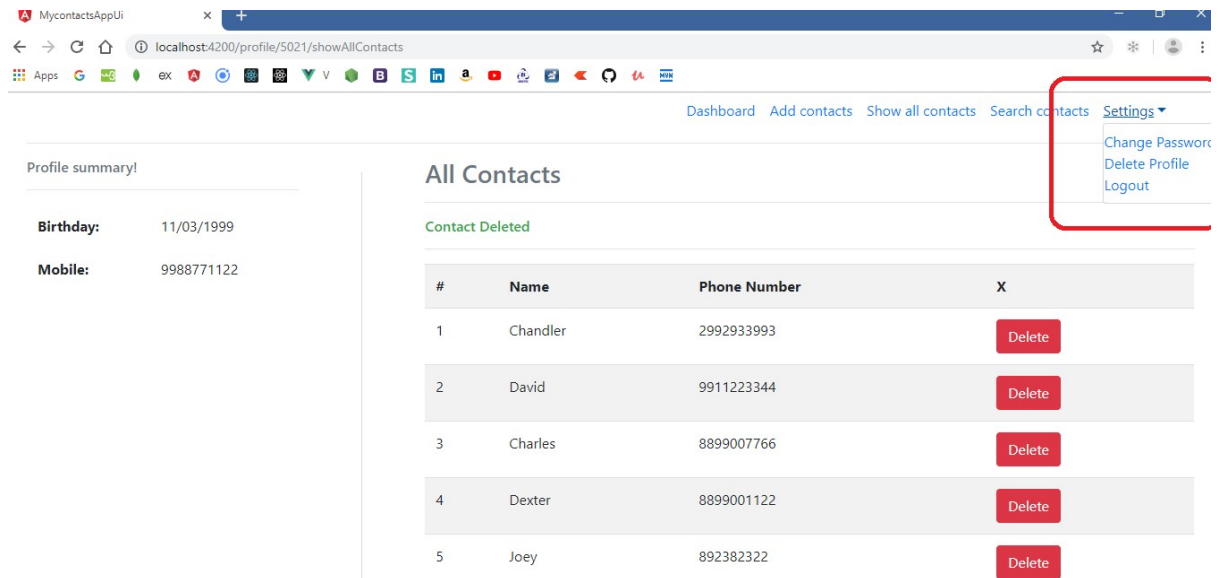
MycontactsAppUi ×

localhost:4200/profile/5021/showAllContacts

Apps

Dashboard Add contacts Show all contacts Search contacts Settings

Change Passwor
Delete Profile
Logout

Profile summary!

Birthday: 11/03/1999

Mobile: 9988771122

All Contacts

Contact Deleted

| # | Name | Phone Number | X |
|---|---|---|---|
| 1 | Chandler | 2992933993 | Delete |
| 2 | David | 9911223344 | Delete |
| 3 | Charles | 8899007766 | Delete |
| 4 | Dexter | 8899001122 | Delete |
| 5 | Joey | 892382322 | Delete |